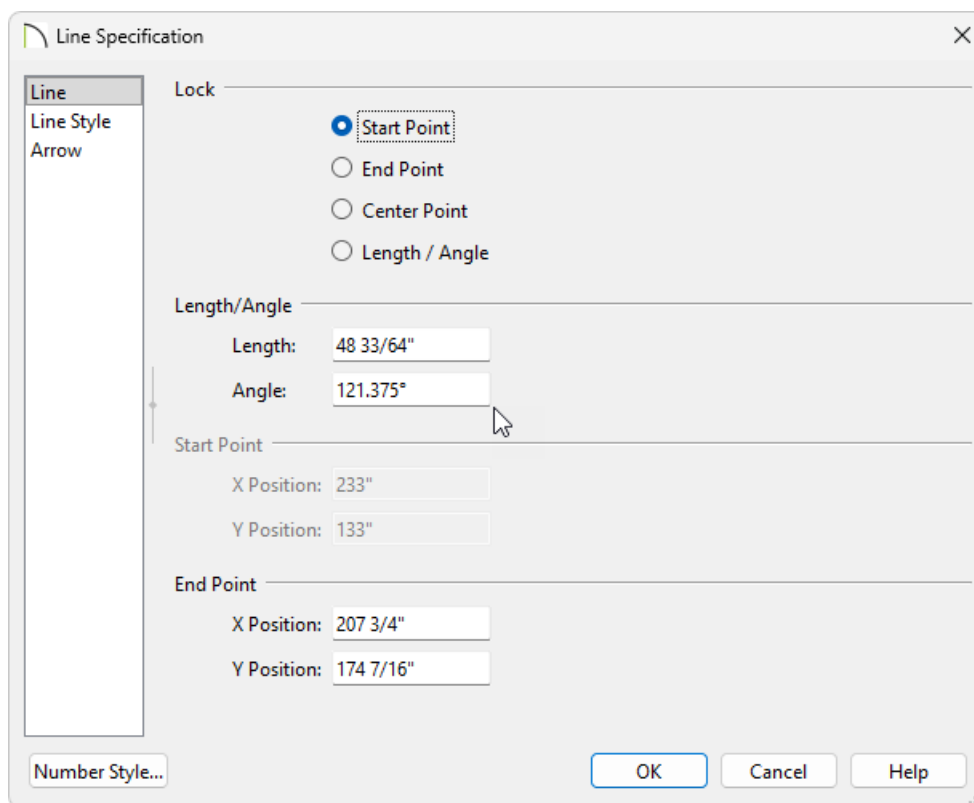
Line Specification

Line
Line Style
Arrow

Lock

Start Point
End Point
Center Point
Length / Angle

Length/Angle

Length: 48 33/64"
Angle: 121.375°

Start Point

X Position: 233"
Y Position: 133"

End Point

X Position: 207 3/4"
Y Position: 174 7/16"

Number Style...
OK
Cancel
Help